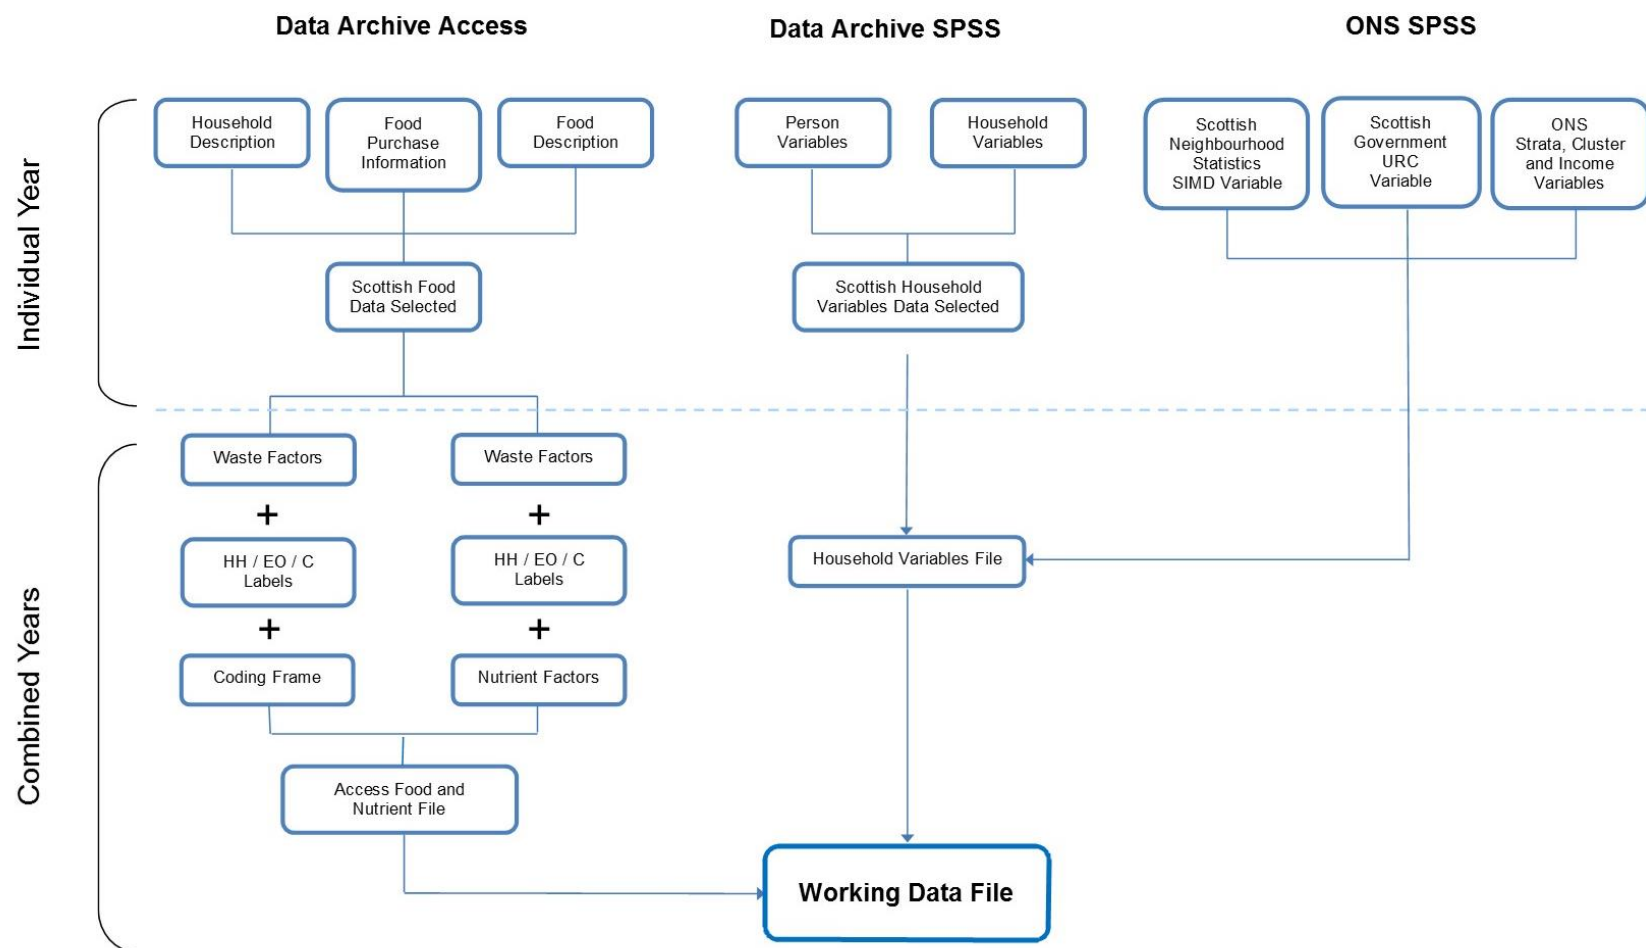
Data Archive Access

Data Archive SPSS

ONS SPSS

Individual Year

Household Description

Food Purchase Information

Food Description

Person Variables

Household Variables

Scottish Neighbourhood Statistics SIMD Variable

Scottish Government URC Variable

ONS Strata, Cluster and Income Variables

Scottish Food Data Selected

Scottish Household Variables Data Selected

Combined Years

Waste Factors

Waste Factors

+

+

HH / EO / C Labels

HH / EO / C Labels

Household Variables File

+

+

Coding Frame

Nutrient Factors

Access Food and Nutrient File

Working Data File